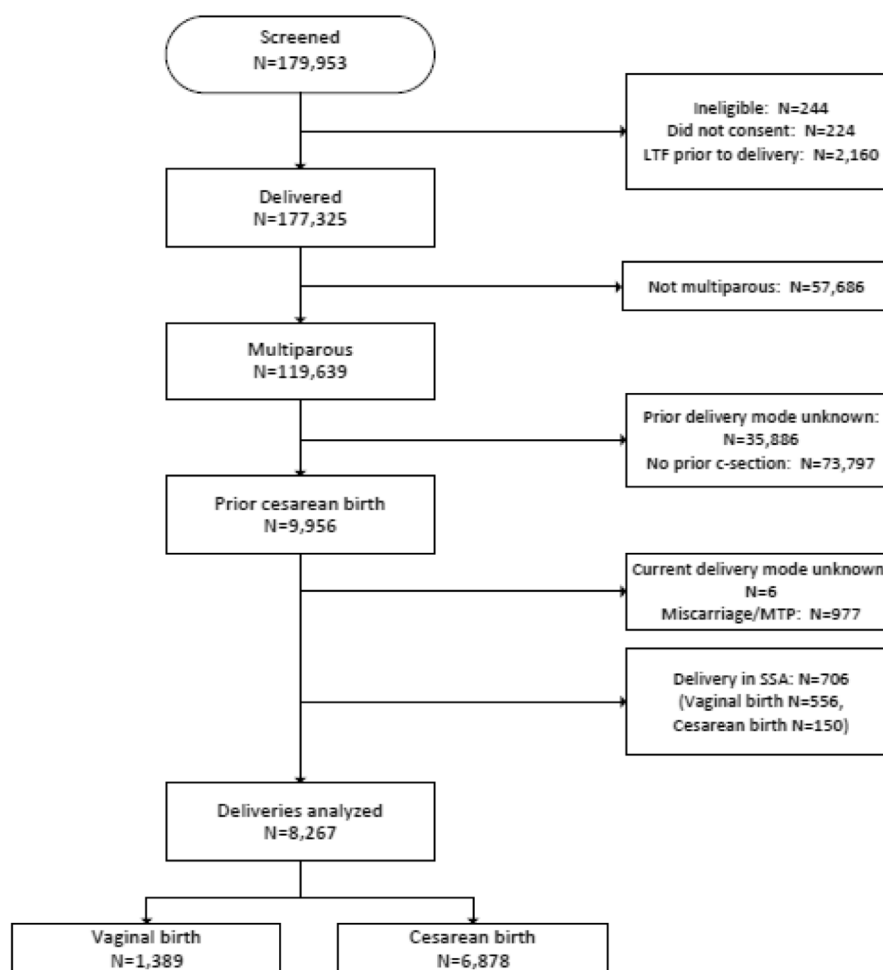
Screened
N=179,953

Ineligible: N=244
Did not consent: N=224
LTF prior to delivery: N=2,160

Delivered
N=177,325

Not multiparous: N=57,686

Multiparous
N=119,639

Prior delivery mode unknown:
N=35,886
No prior c-section: N=73,797

Prior cesarean birth
N=9,956

Current delivery mode unknown
N=6
Miscarriage/MTP: N=977

Delivery in SSA: N=706
(Vaginal birth N=556,
Cesarean birth N=150)

Deliveries analyzed
N=8,267

Vaginal birth
N=1,389

Cesarean birth
N=6,878